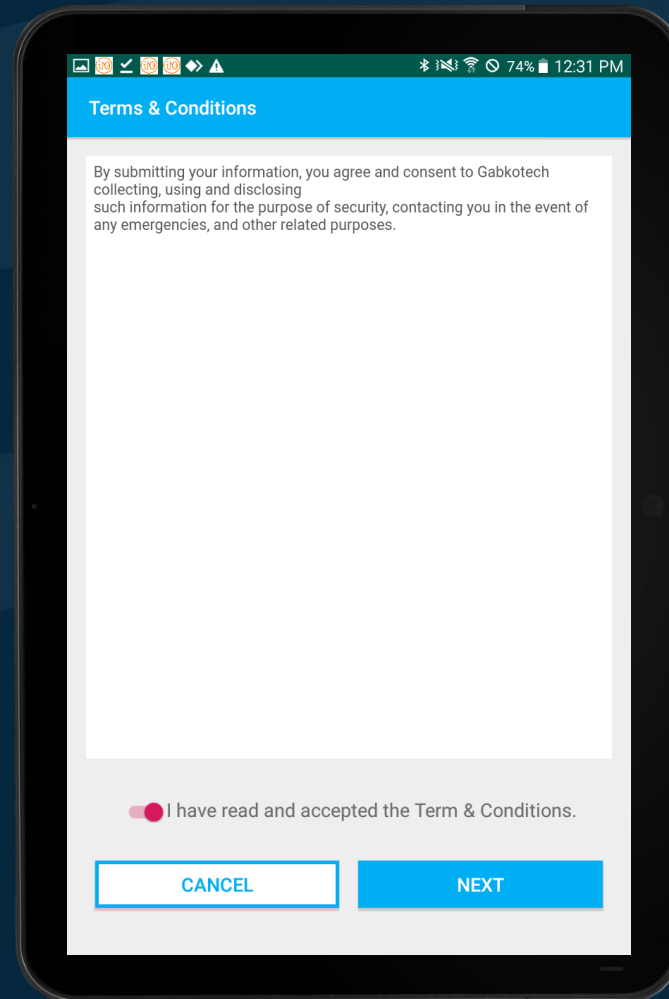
74% 12:31 PM

Terms & Conditions

By submitting your information, you agree and consent to Gabkotech collecting, using and disclosing
such information for the purpose of security, contacting you in the event of any emergencies, and other related purposes.

I have read and accepted the Term & Conditions.

CANCEL

NEXT